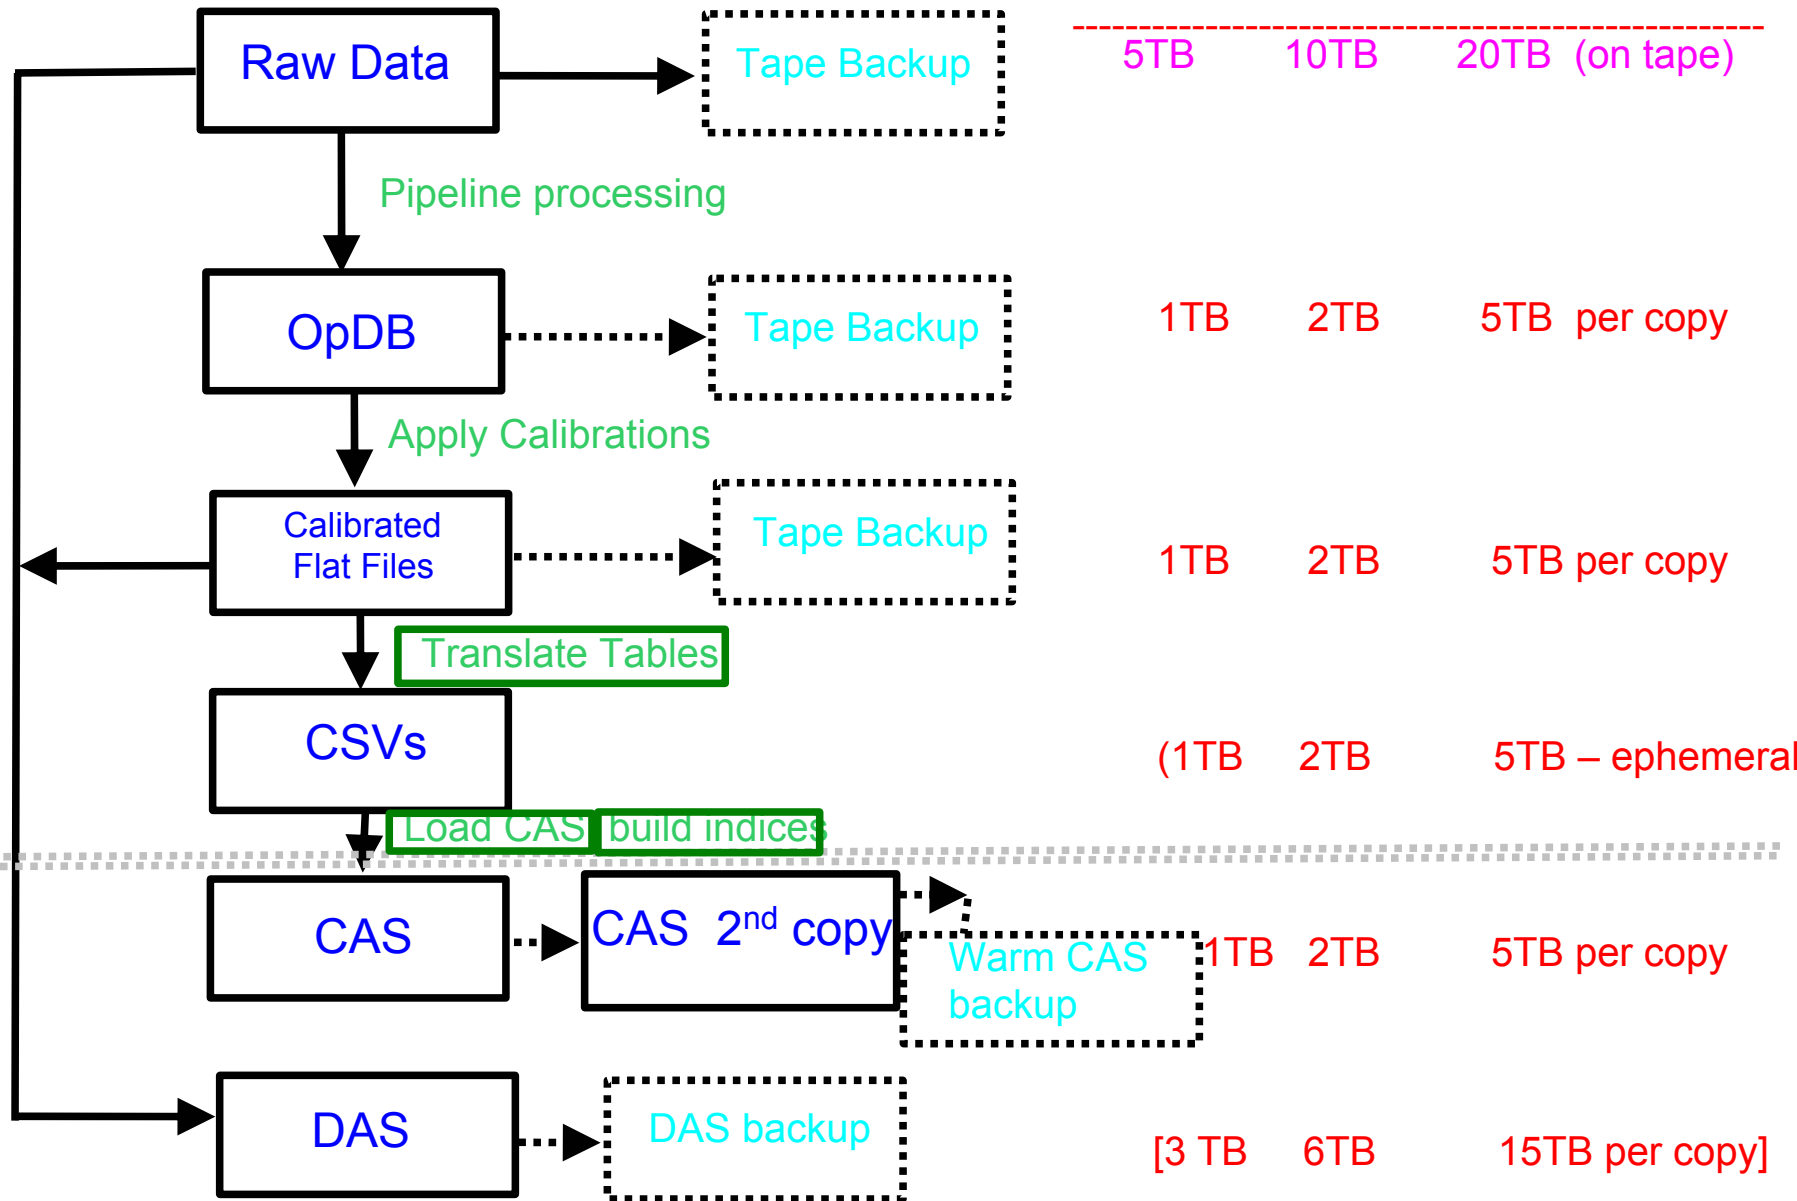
Raw Data

Tape Backup

5TB 10TB 20TB (on tape)

Pipeline processing

OpDB

Tape Backup

1TB 2TB 5TB per copy

Apply Calibrations

Calibrated Flat Files

Tape Backup

1TB 2TB 5TB per copy

Translate Tables

CSVs

(1TB 2TB 5TB – ephemeral

Load CAS build indices

CAS

CAS $2^{nd}$ copy

Warm CAS backup

1TB 2TB 5TB per copy

DAS

DAS backup

[3 TB 6TB 15TB per copy]